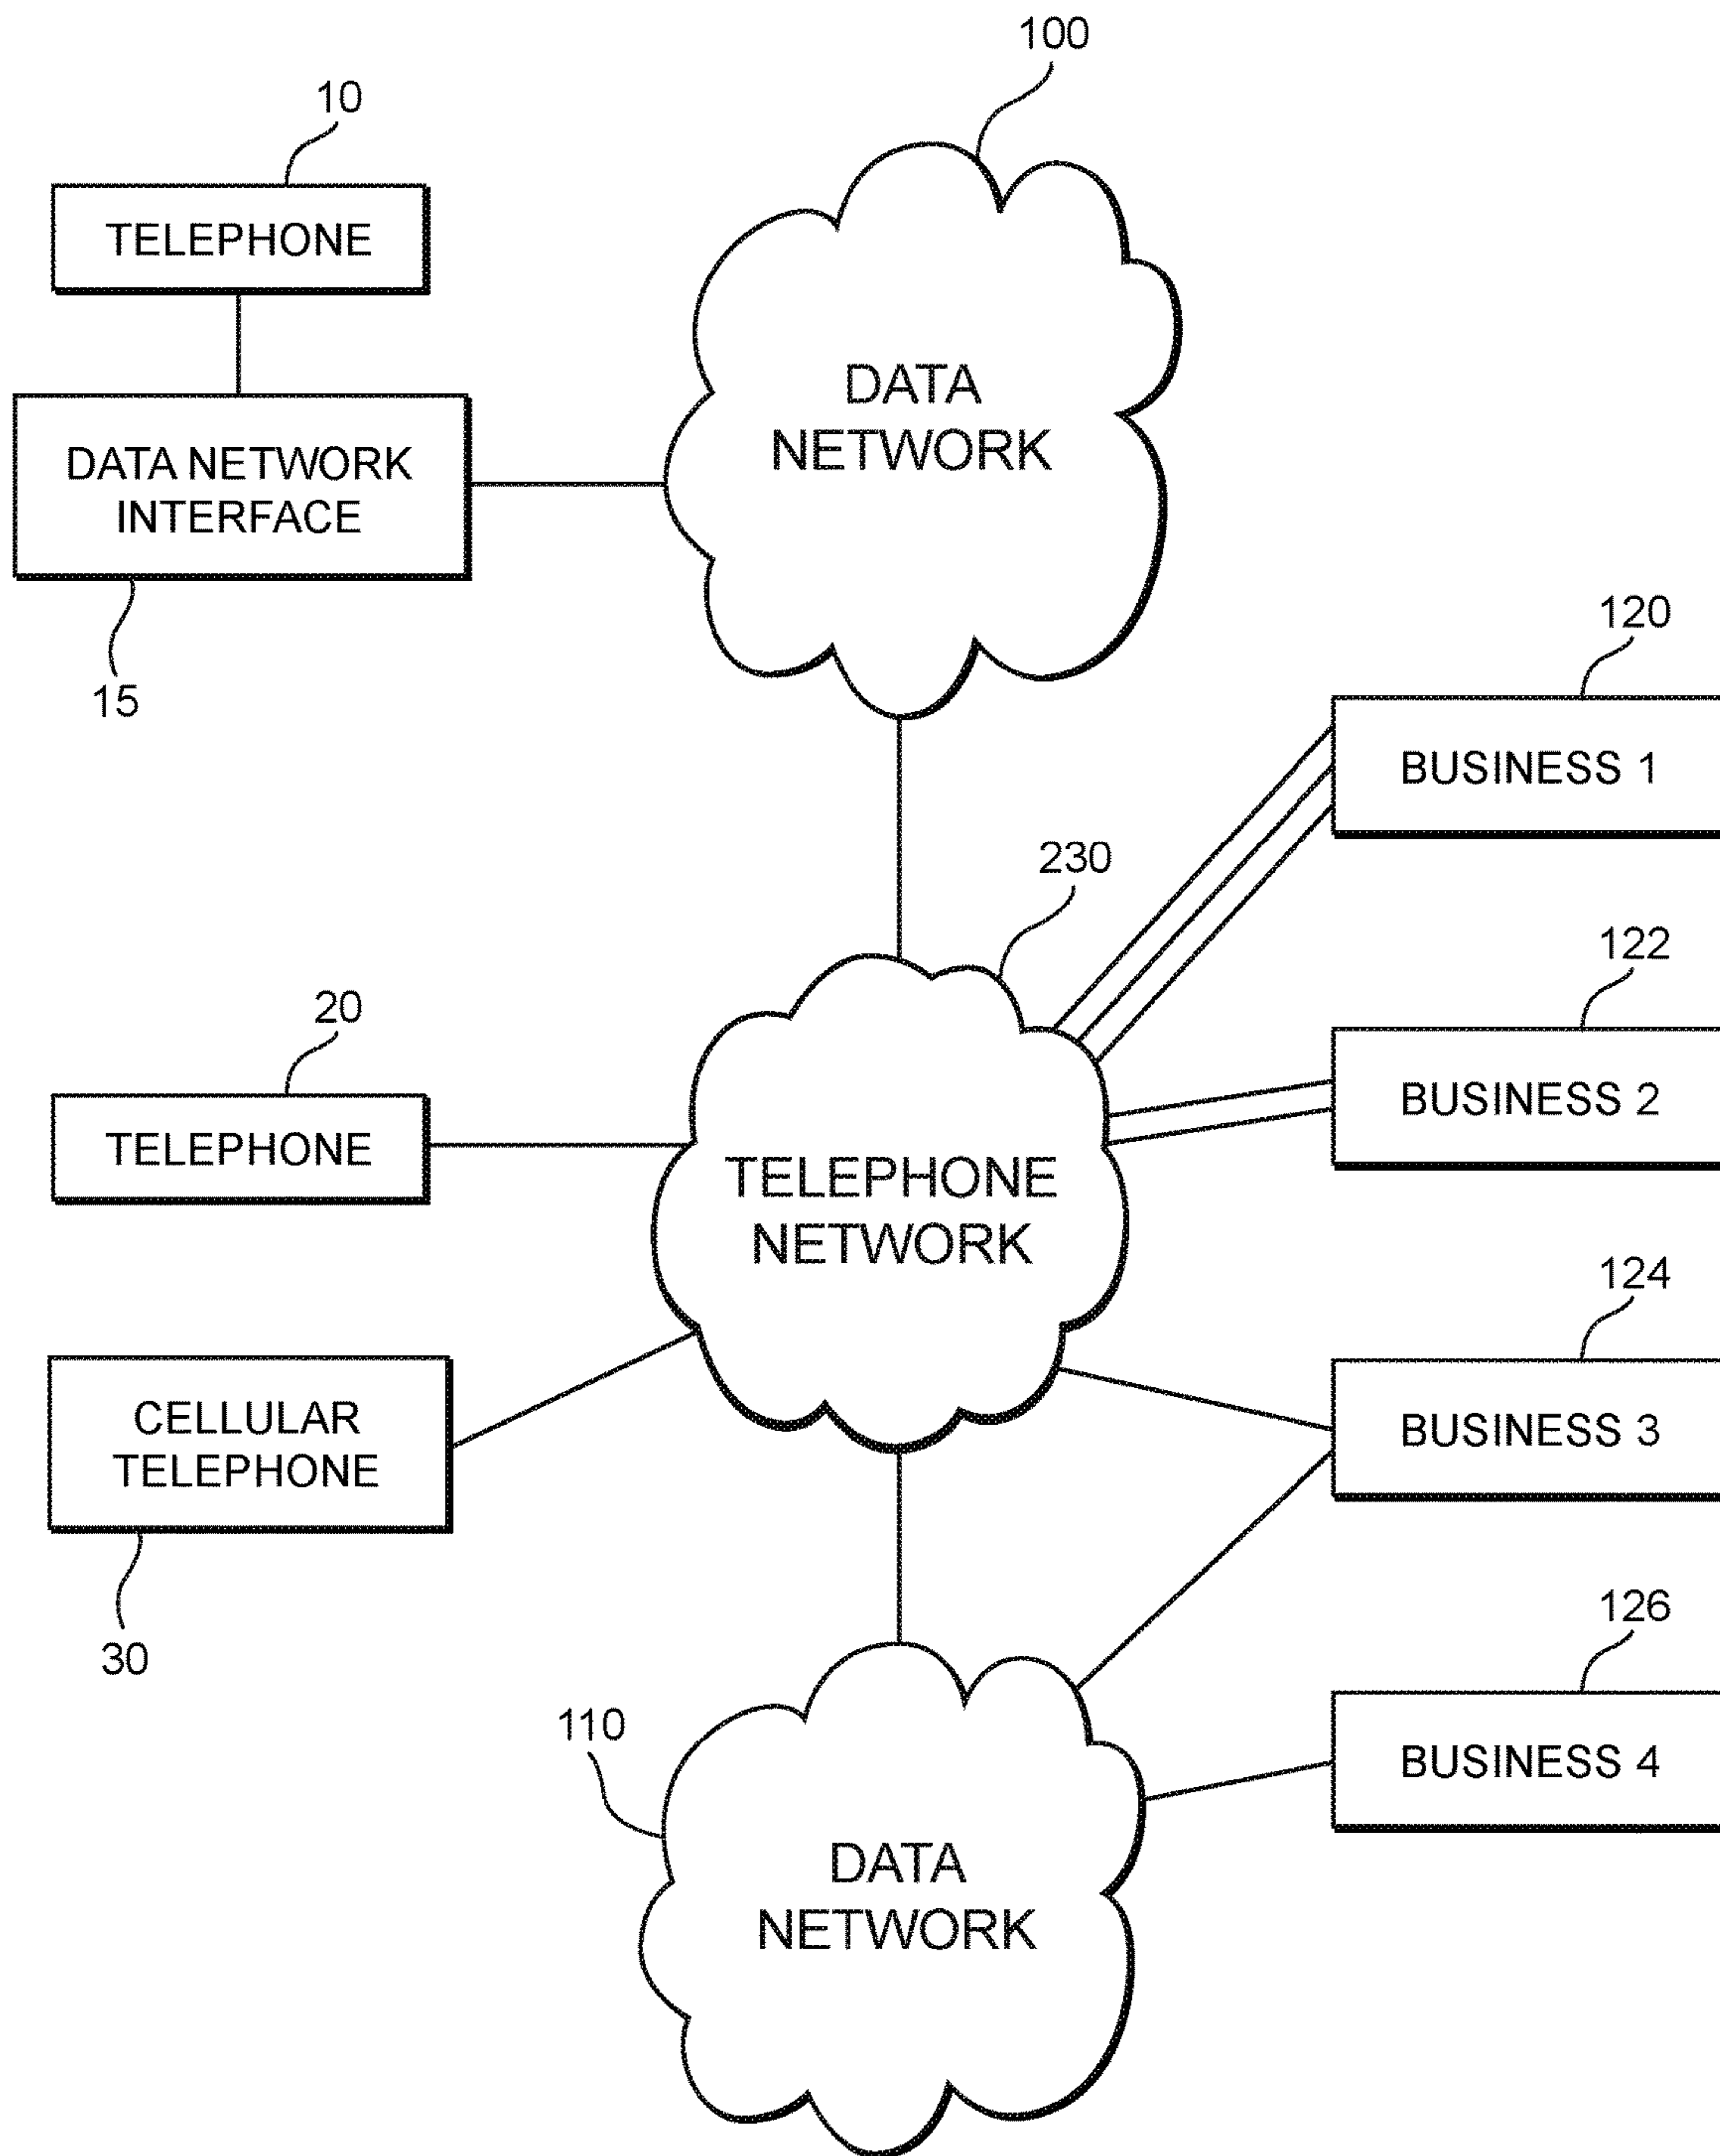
100

10

TELEPHONE

DATA NETWORK

DATA NETWORK INTERFACE

15

120

BUSINESS 1

230

122

20

TELEPHONE

TELEPHONE NETWORK

BUSINESS 2

124

CELLULAR TELEPHONE

BUSINESS 3

30

126

110

BUSINESS 4

DATA NETWORK